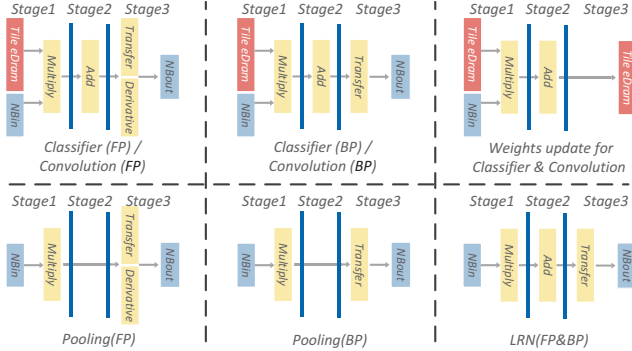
Stage1 Stage2 Stage3
Tile eDram
NBin
Multiply
Add
Transfer
Derivative
NBout
Classifier (FP) / Convolution (FP)

Stage1 Stage2 Stage3
Tile eDram
NBin
Multiply
Add
Transfer
NBout
Classifier (BP) / Convolution (BP)

Stage1 Stage2 Stage3
Tile eDram
NBin
Multiply
Add
Tile eDram
Weights update for Classifier & Convolution

Stage1 Stage2 Stage3
NBin
Multiply
Transfer
Derivative
NBout
Pooling(FP)

Stage1 Stage2 Stage3
NBin
Multiply
Transfer
NBout
Pooling(BP)

Stage1 Stage2 Stage3
NBin
Multiply
Add
Transfer
NBout
LRN(FP&BP)